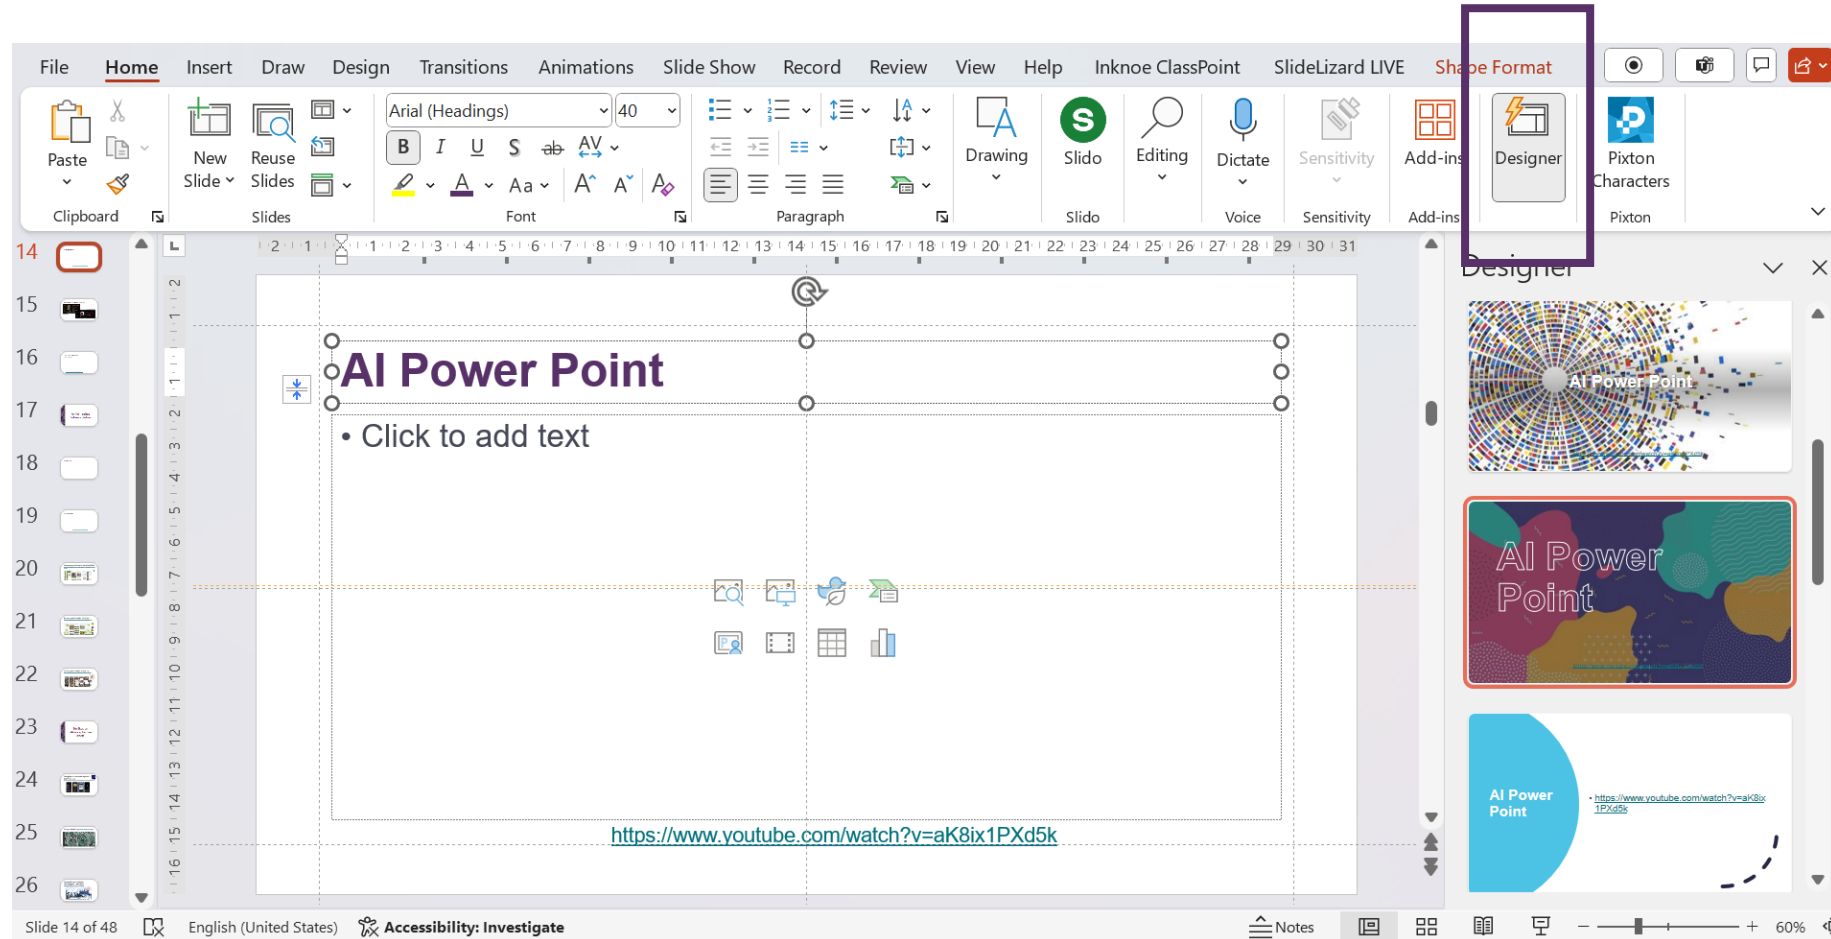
File Home Insert Draw Design Transitions Animations Slide Show Record Review View Help Inknoe ClassPoint SlideLizard LIVE Shape Format

Paste
Clipboard
New Slide
Reuse Slides
Slides
Arial (Headings) 40
B I U S ab AV
Aa
Font
Paragraph
Drawing
Slido
Slido
Editing
Dictate
Voice
Sensitivity
Sensitivity
Add-ins
Add-ins
Designer
Pixton Characters
Pixton

14
15
16
17
18
19
20
21
22
23
24
25
26

AI Power Point
• Click to add text

https://www.youtube.com/watch?v=aK8ix1PXd5k

Designer

AI Power Point

AI Power Point

AI Power Point
• https://www.youtube.com/watch?v=aK8ix1PXd5k

Slide 14 of 48 English (United States) Accessibility: Investigate Notes 60%